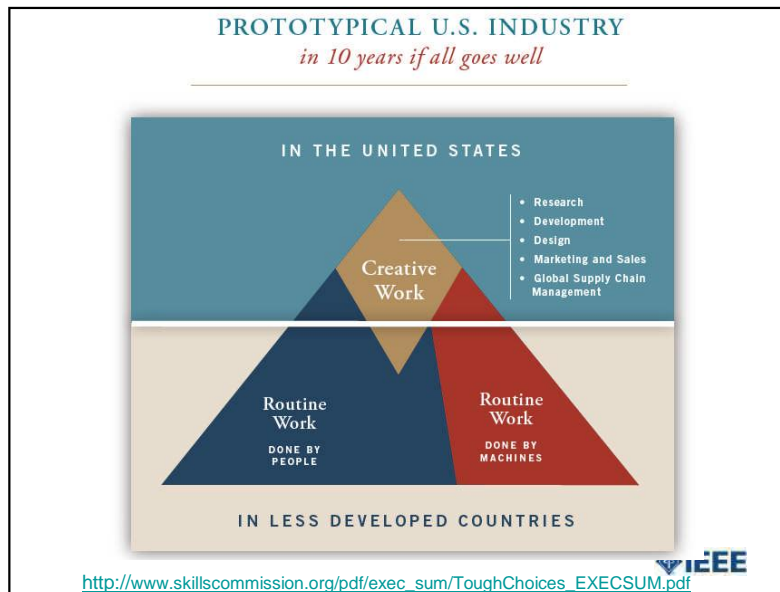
PROTOTYPICAL U.S. INDUSTRY
in 10 years if all goes well

IN THE UNITED STATES

Creative Work

- Research
- Development
- Design
- Marketing and Sales
- Global Supply Chain Management

Routine Work
DONE BY PEOPLE

Routine Work
DONE BY MACHINES

IN LESS DEVELOPED COUNTRIES

IEEE

http://www.skillscommission.org/pdf/exec_sum/ToughChoices_EXECSUM.pdf